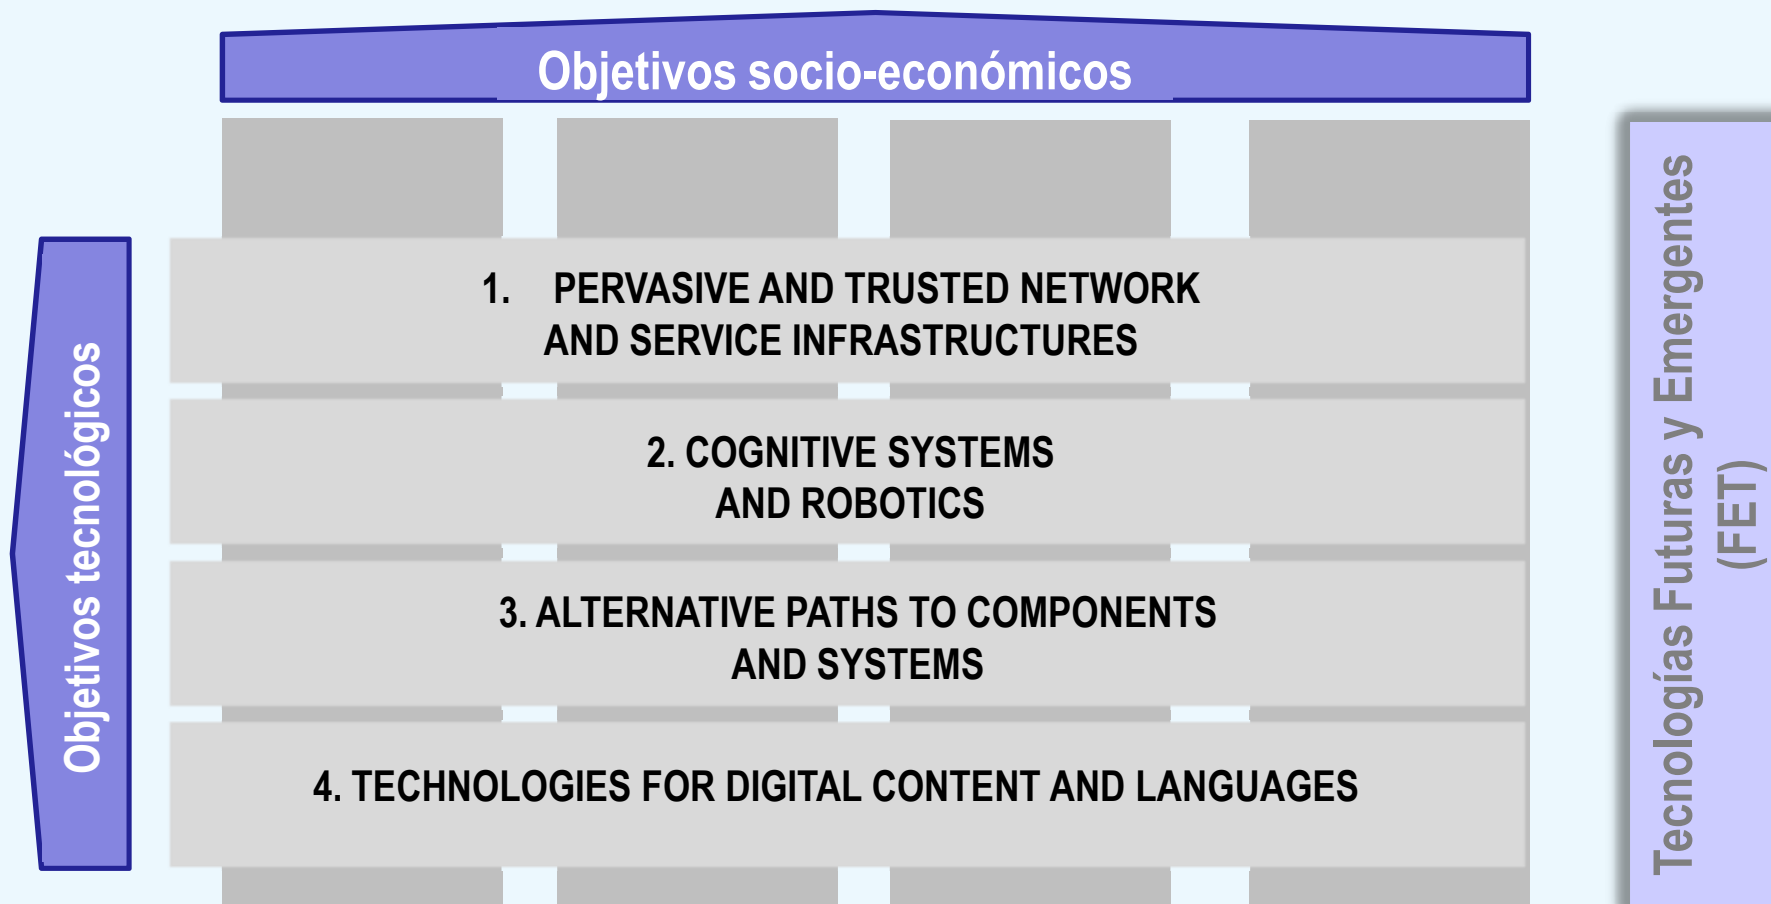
Objetivos socio-económicos

Objetivos tecnológicos

1. PERVASIVE AND TRUSTED NETWORK AND SERVICE INFRASTRUCTURES

2. COGNITIVE SYSTEMS AND ROBOTICS

3. ALTERNATIVE PATHS TO COMPONENTS AND SYSTEMS

4. TECHNOLOGIES FOR DIGITAL CONTENT AND LANGUAGES

Tecnologías Futuras y Emergentes (FET)